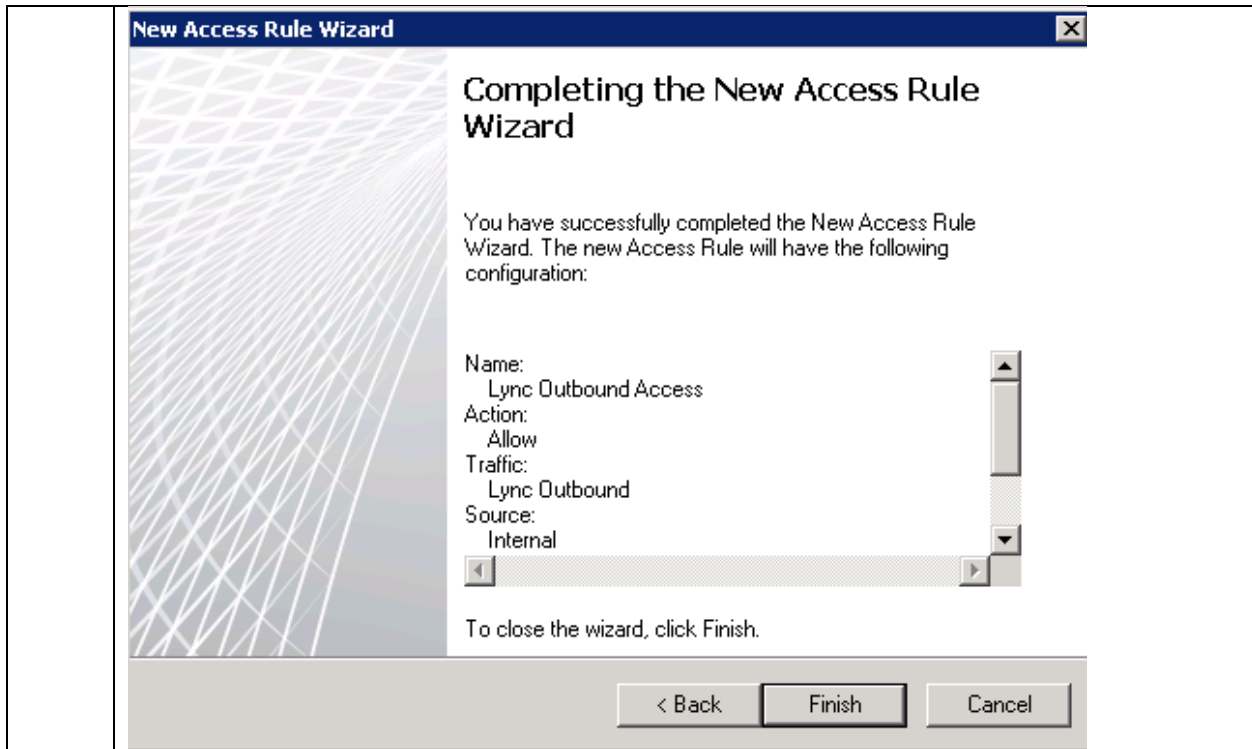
New Access Rule Wizard

Completing the New Access Rule Wizard

You have successfully completed the New Access Rule Wizard. The new Access Rule will have the following configuration:

Name:
Lync Outbound Access
Action:
Allow
Traffic:
Lync Outbound
Source:
Internal

To close the wizard, click Finish.

< Back
Finish
Cancel